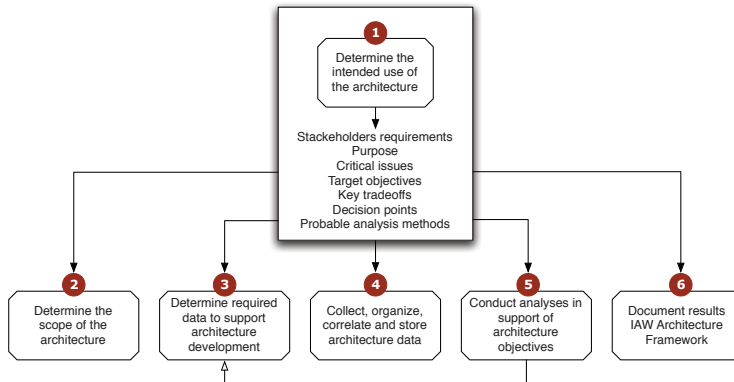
1
Determine the intended use of the architecture

Stackeholders requirements
Purpose
Critical issues
Target objectives
Key tradeoffs
Decision points
Probable analysis methods

2
Determine the scope of the architecture

3
Determine required data to support architecture development

4
Collect, organize, correlate and store architecture data

5
Conduct analyses in support of architecture objectives

6
Document results IAW Architecture Framework